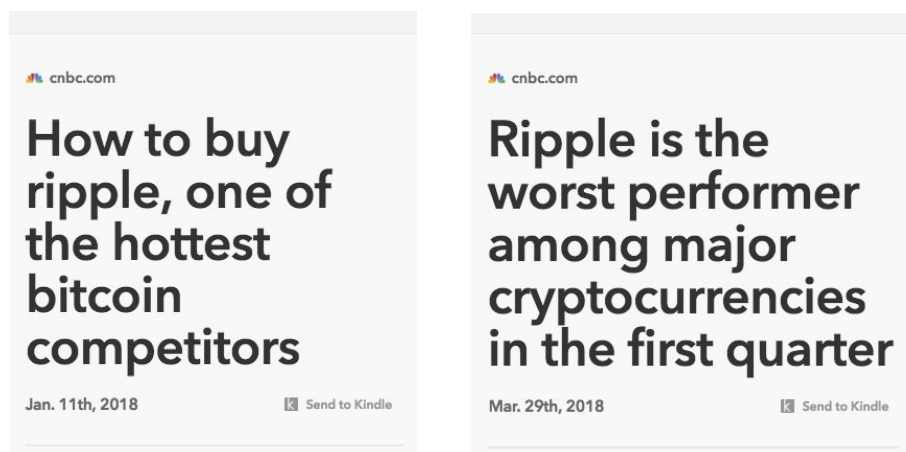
cnbc.com

How to buy ripple, one of the hottest bitcoin competitors

Jan. 11th, 2018

Send to Kindle

cnbc.com

Ripple is the worst performer among major cryptocurrencies in the first quarter

Mar. 29th, 2018

Send to Kindle